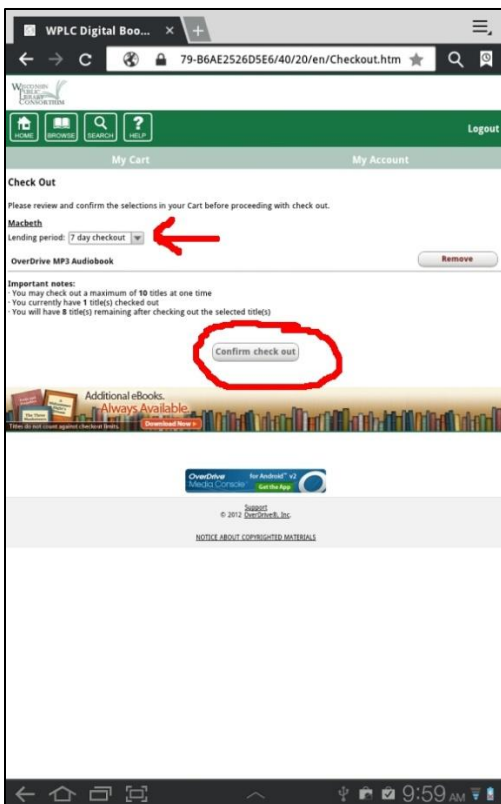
WPLC Digital Boo... ×

79-B6AE2526D5E6/40/20/en/Checkout.htm

Wisconsin Public Library Consortium

HOME BROWSE SEARCH HELP

Logout

My Cart

My Account

Check Out

Please review and confirm the selections in your Cart before proceeding with check out.

Macbeth

Lending period: 7 day checkout

OverDrive MP3 Audiobook

Remove

Important notes:
· You may check out a maximum of 10 titles at one time
· You currently have 1 title(s) checked out
· You will have 8 title(s) remaining after checking out the selected title(s)

Confirm check out

Additional eBooks.
Always Available
Titles do not count against checkout limits.
Download Now »

OverDrive Media Console for Android™ v2 Get the App

Support
© 2012 OverDrive®, Inc.

NOTICE ABOUT COPYRIGHTED MATERIALS

9:59 AM